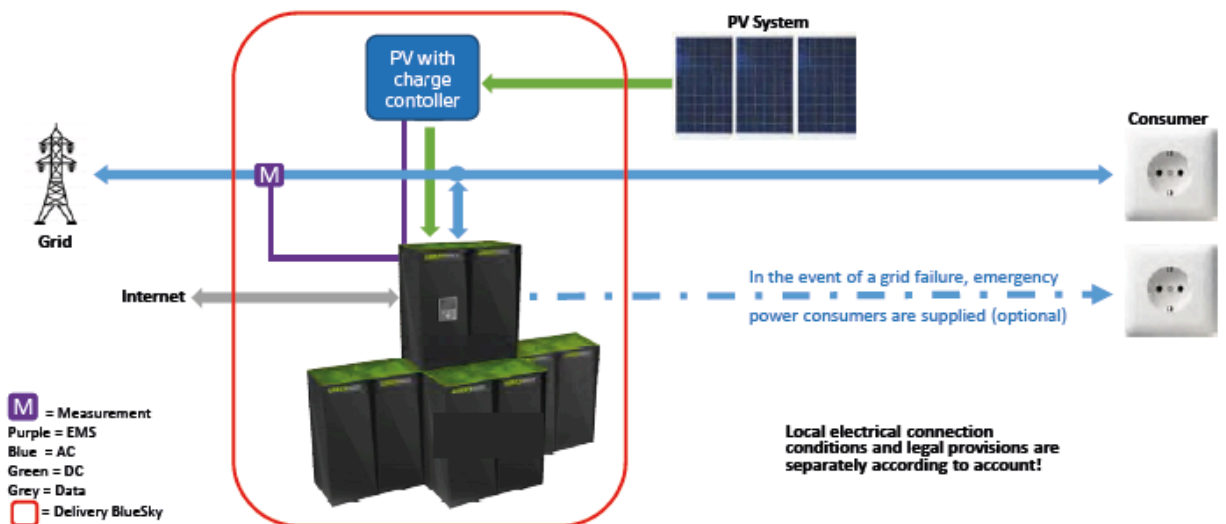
PV System

PV with charge contoller

Consumer

M

Grid

Internet

In the event of a grid failure, emergency power consumers are supplied (optional)

M = Measurement
Purple = EMS
Blue = AC
Green = DC
Grey = Data
= Delivery BlueSky

Local electrical connection conditions and legal provisions are separately according to account!